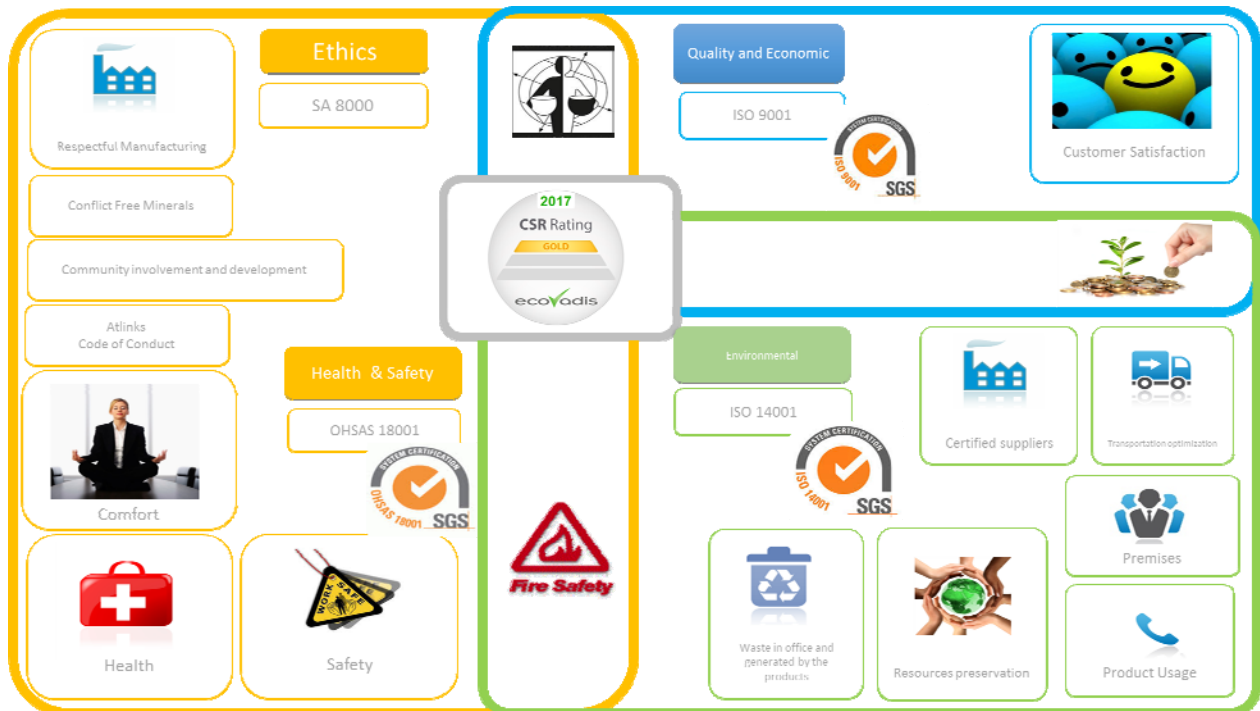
Respectful Manufacturing

Ethics

SA 8000

Conflict Free Minerals

Community involvement and development

Atlinks
Code of Conduct

Comfort

Health & Safety

OHSAS 18001

SYSTEM CERTIFICATION OHSAS 18001 SGS

Health

WORK SAFE

Safety

Quality and Economic

ISO 9001

SYSTEM CERTIFICATION ISO 9001 SGS

Customer Satisfaction

2017
CSR Rating
GOLD
ecovadis

Environmental

ISO 14001

SYSTEM CERTIFICATION ISO 14001 SGS

Certified suppliers

Transportation optimization

Premises

Fire Safety

Waste in office and generated by the products

Resources preservation

Product Usage